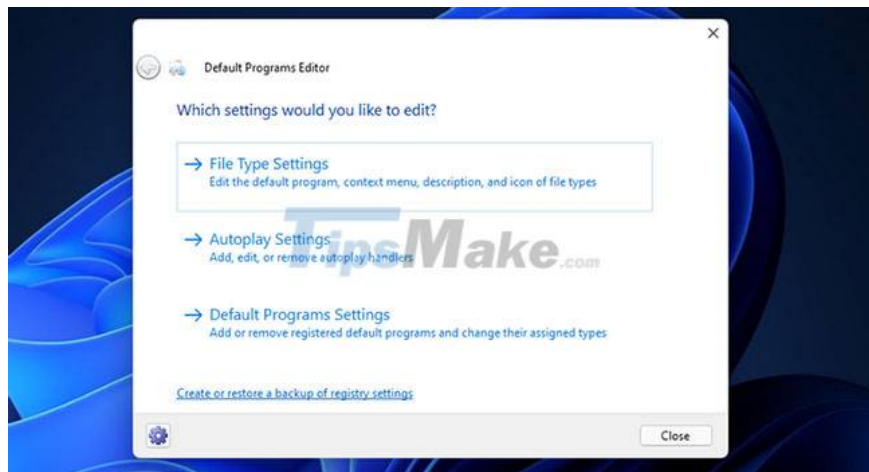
×

Default Programs Editor

Which settings would you like to edit?

→ File Type Settings
Edit the default program, context menu, description, and icon of file types

→ Autoplay Settings
Add, edit, or remove autoplay handlers

TipsMake.com

→ Default Programs Settings
Add or remove registered default programs and change their assigned types

Create or restore a backup of registry settings

Close